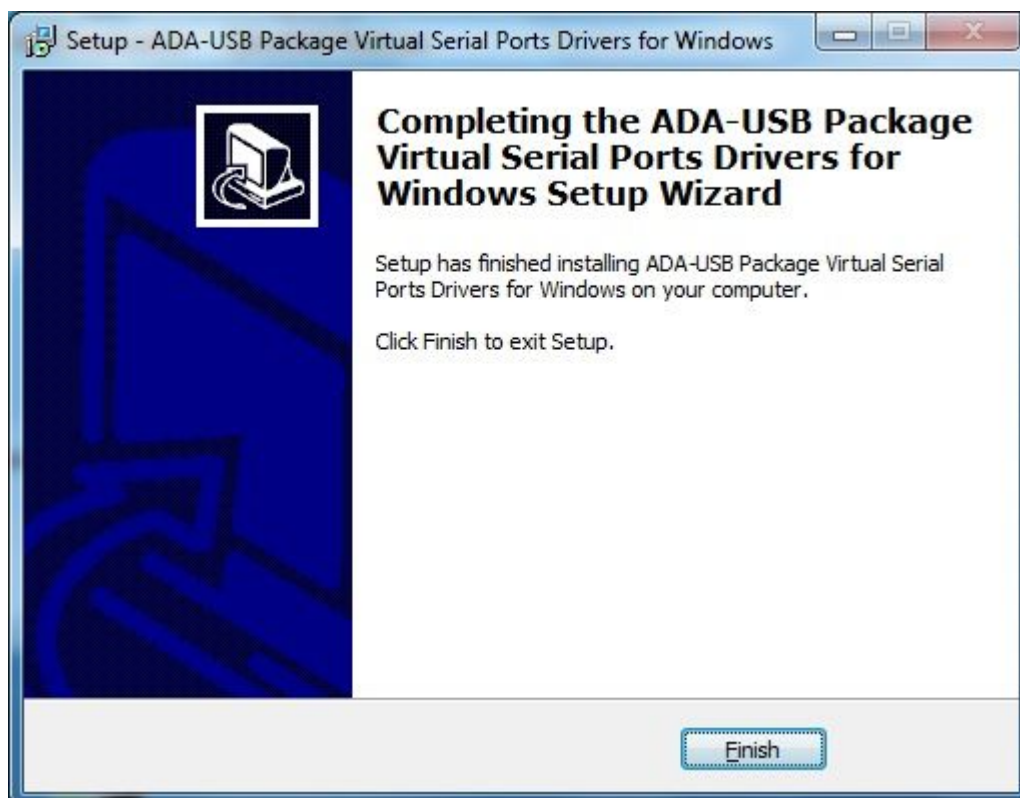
Setup - ADA-USB Package Virtual Serial Ports Drivers for Windows

Completing the ADA-USB Package Virtual Serial Ports Drivers for Windows Setup Wizard

Setup has finished installing ADA-USB Package Virtual Serial Ports Drivers for Windows on your computer.

Click Finish to exit Setup.

Finish